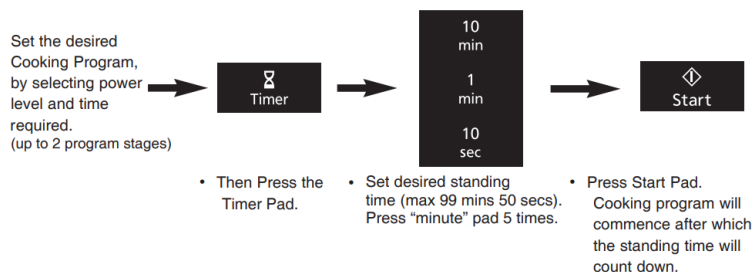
Set the desired Cooking Program, by selecting power level and time required.
(up to 2 program stages)

Timer

10
min

1
min

10
sec

Start

• Then Press the Timer Pad.

• Set desired standing time (max 99 mins 50 secs). Press "minute" pad 5 times.

• Press Start Pad. Cooking program will commence after which the standing time will count down.